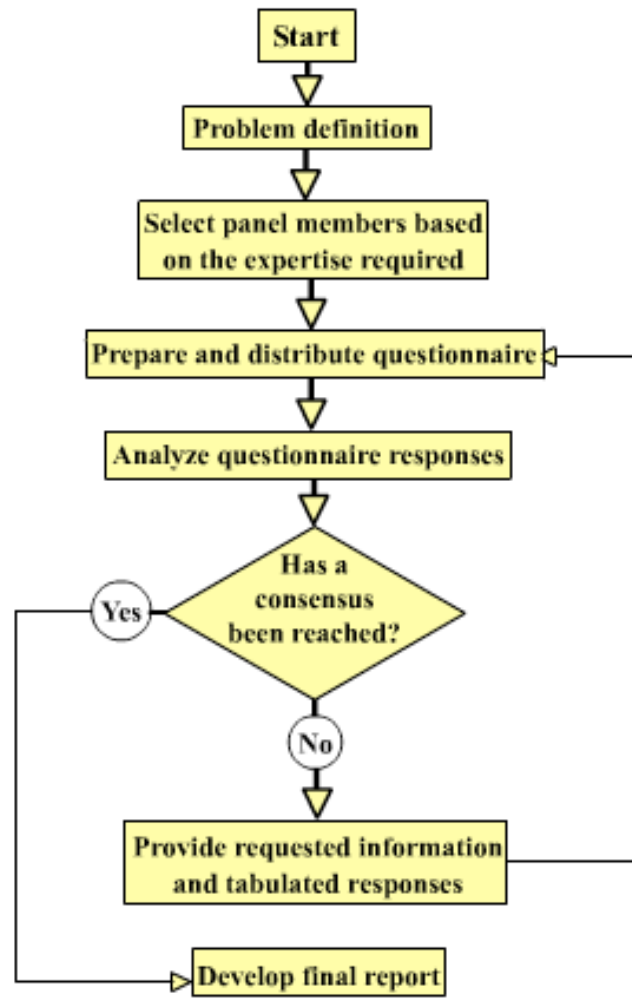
Start

Problem definition

Select panel members based on the expertise required

Prepare and distribute questionnaire

Analyze questionnaire responses

Has a consensus been reached?

Yes

No

Provide requested information and tabulated responses

Develop final report